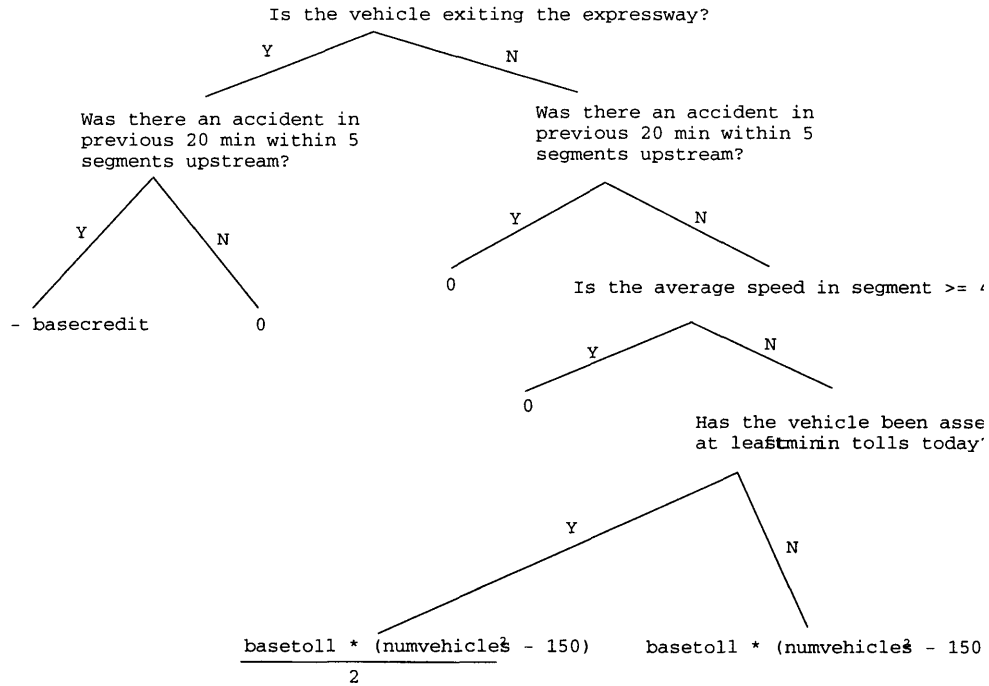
Is the vehicle exiting the expressway?

Y

N

Was there an accident in previous 20 min within 5 segments upstream?

Y

N

- basecredit

0

Was there an accident in previous 20 min within 5 segments upstream?

Y

N

0

Is the average speed in segment >= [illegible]

Y

N

0

Has the vehicle been asse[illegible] at leaStmin in tolls today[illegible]

Y

N

$\frac{\text{basetoll * (numvehicles}^2\text{ - 150)}}{2}$

basetoll * (numvehicles$^2$ - 150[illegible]